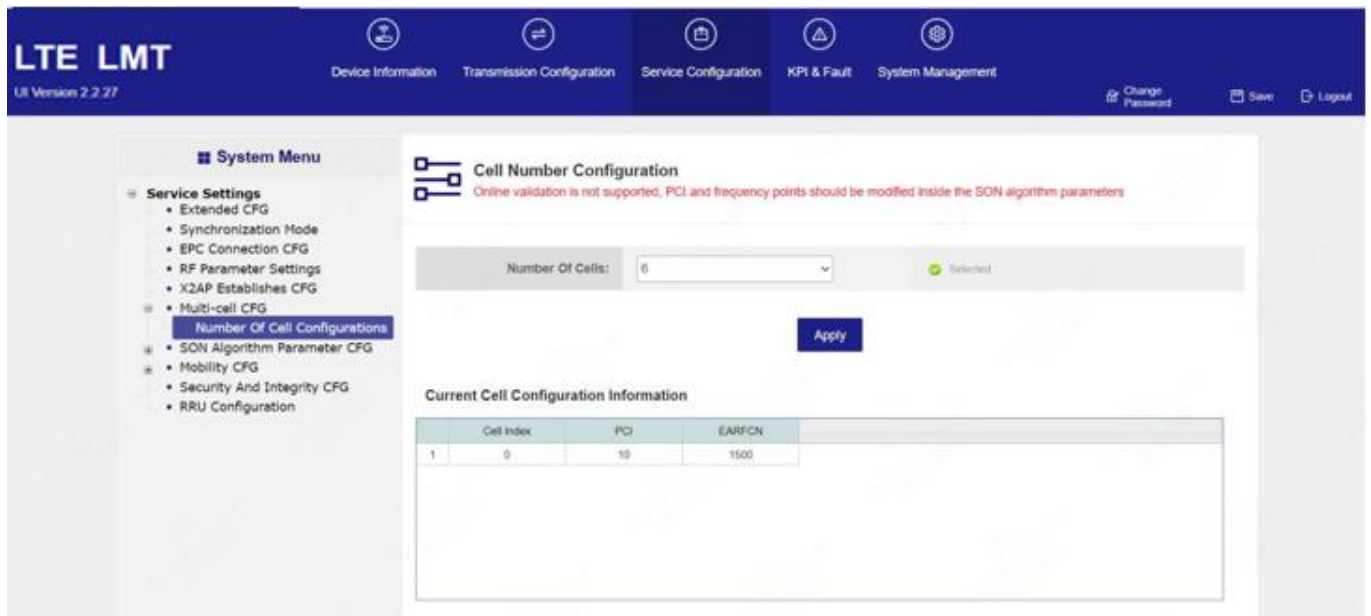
LTE LMT
UI Version 2.2.27

Device Information Transmission Configuration Service Configuration KPI & Fault System Management

Change Password Save Logout

System Menu

Service Settings
• Extended CFG
• Synchronization Mode
• EPC Connection CFG
• RF Parameter Settings
• X2AP Establishes CFG
• Multi-cell CFG
Number Of Cell Configurations
• SON Algorithm Parameter CFG
• Mobility CFG
• Security And Integrity CFG
• RRU Configuration

Cell Number Configuration
Online validation is not supported, PCI and frequency points should be modified inside the SON algorithm parameters

Number Of Cells: 6 Selected

Apply

Current Cell Configuration Information

| | Cell Index | PCI | EARFCN |
|---|---|---|---|
| 1 | 0 | 10 | 1500 |